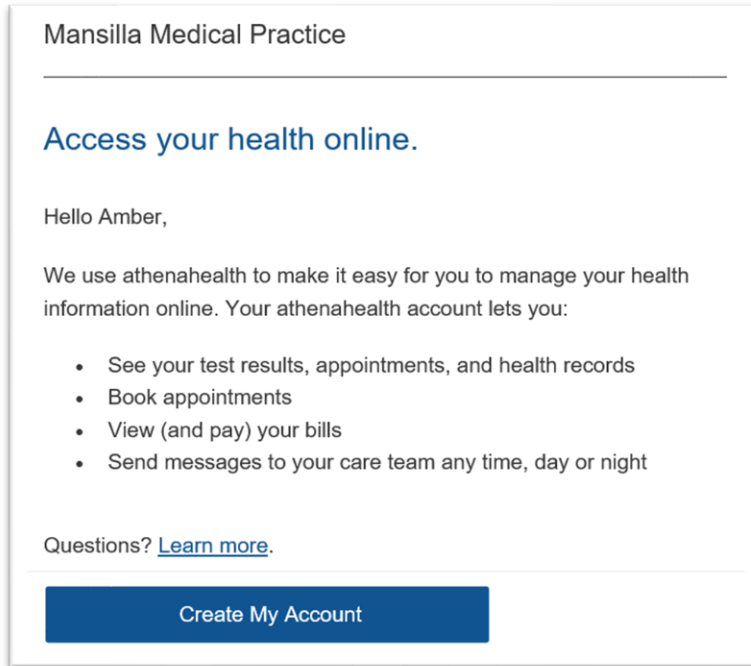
Mansilla Medical Practice

Access your health online.

Hello Amber,

We use athenahealth to make it easy for you to manage your health information online. Your athenahealth account lets you:

- See your test results, appointments, and health records
- Book appointments
- View (and pay) your bills
- Send messages to your care team any time, day or night

Questions? Learn more.

Create My Account